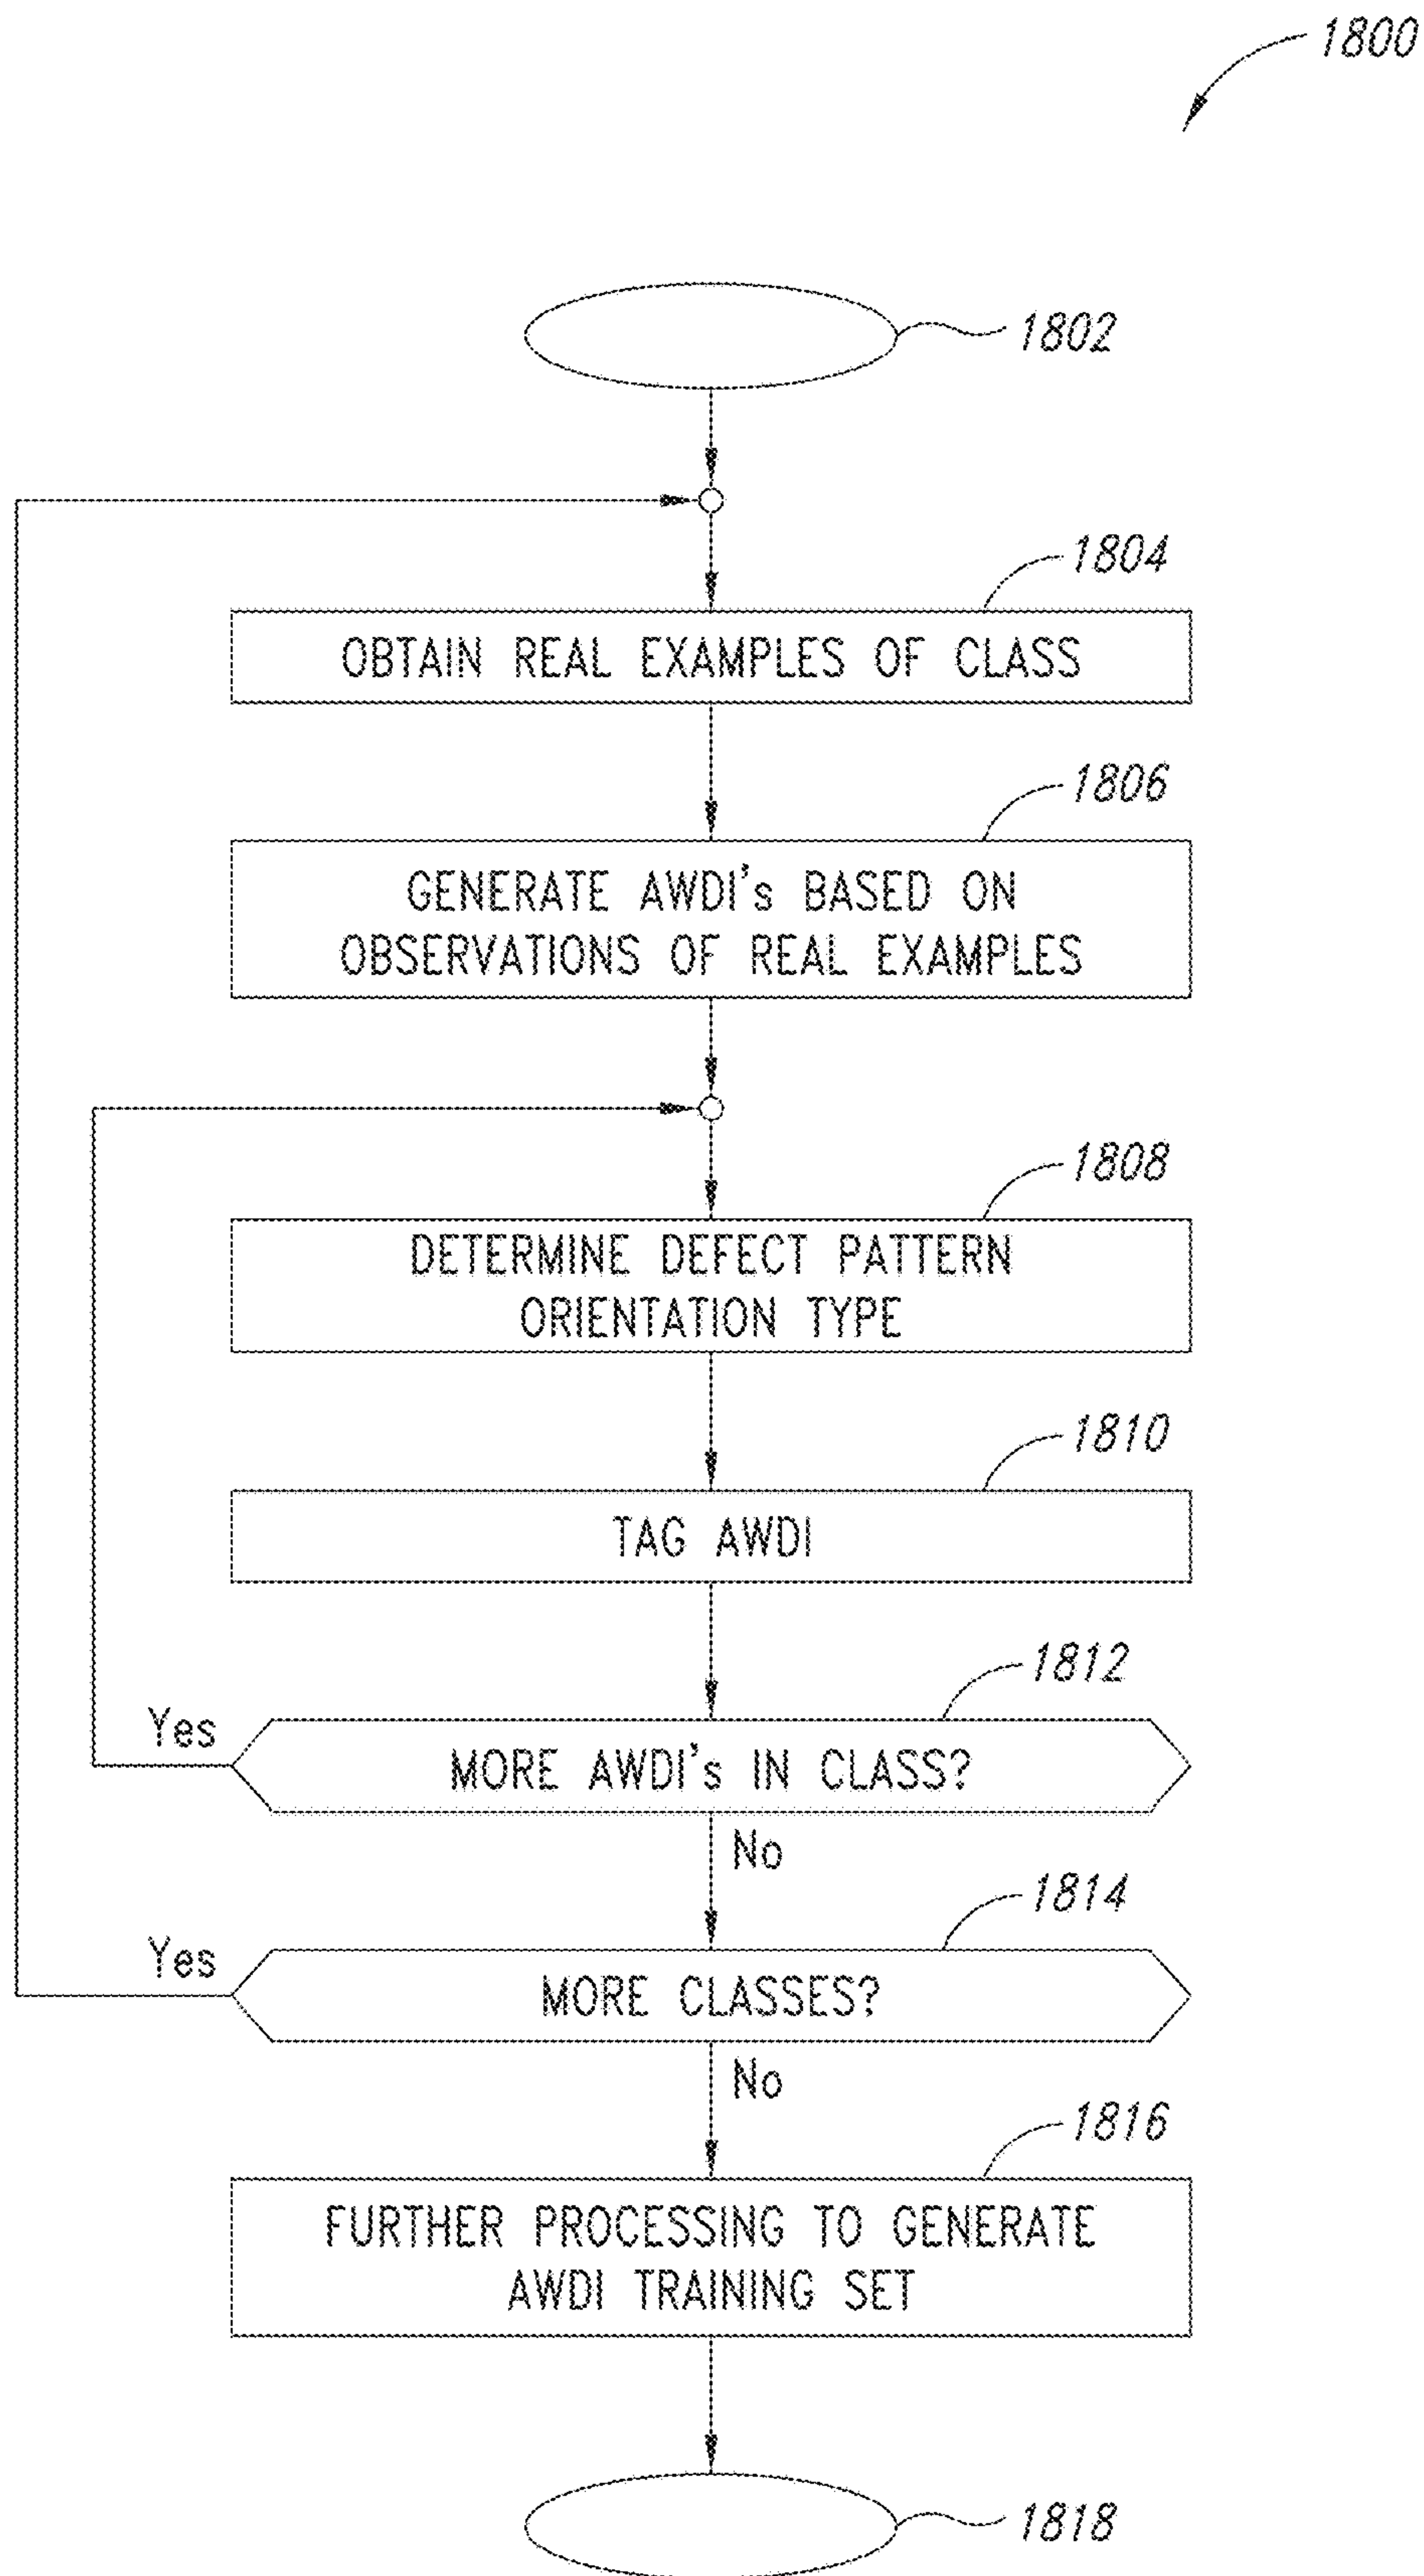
1800

1802

1804

OBTAIN REAL EXAMPLES OF CLASS

1806

GENERATE AWDI's BASED ON OBSERVATIONS OF REAL EXAMPLES

1808

DETERMINE DEFECT PATTERN ORIENTATION TYPE

1810

TAG AWDI

1812

Yes

MORE AWDI's IN CLASS?

No

1814

Yes

MORE CLASSES?

No

1816

FURTHER PROCESSING TO GENERATE AWDI TRAINING SET

1818